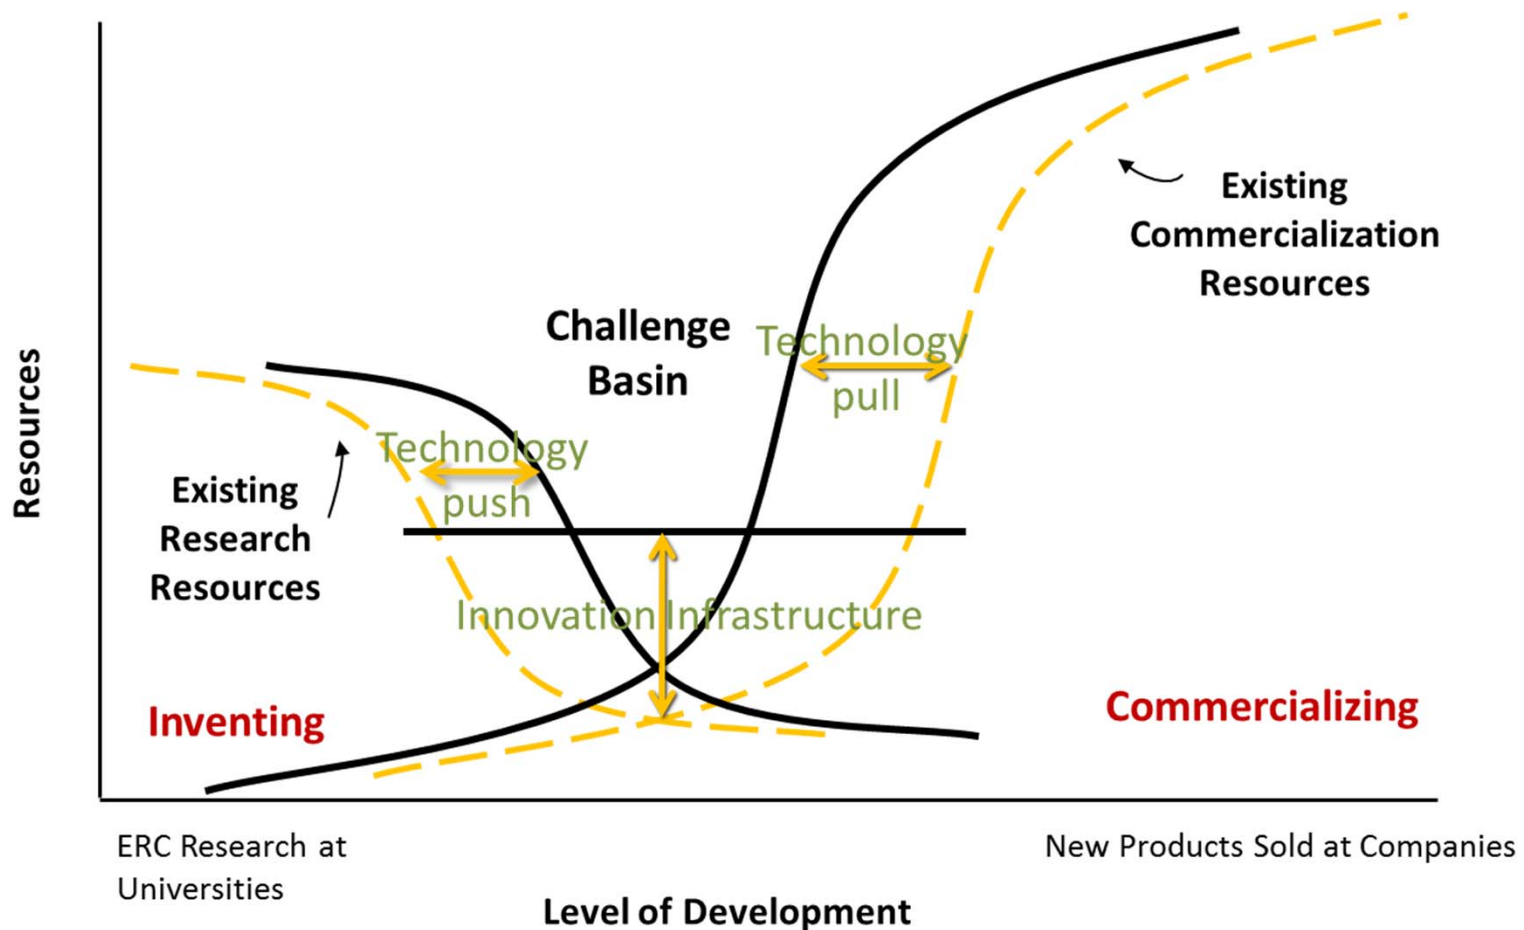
Existing Commercialization Resources

Challenge Basin

Technology pull

Technology push

Existing Research Resources

Innovation Infrastructure

Inventing

Commercializing

Resources

ERC Research at Universities

New Products Sold at Companies

Level of Development